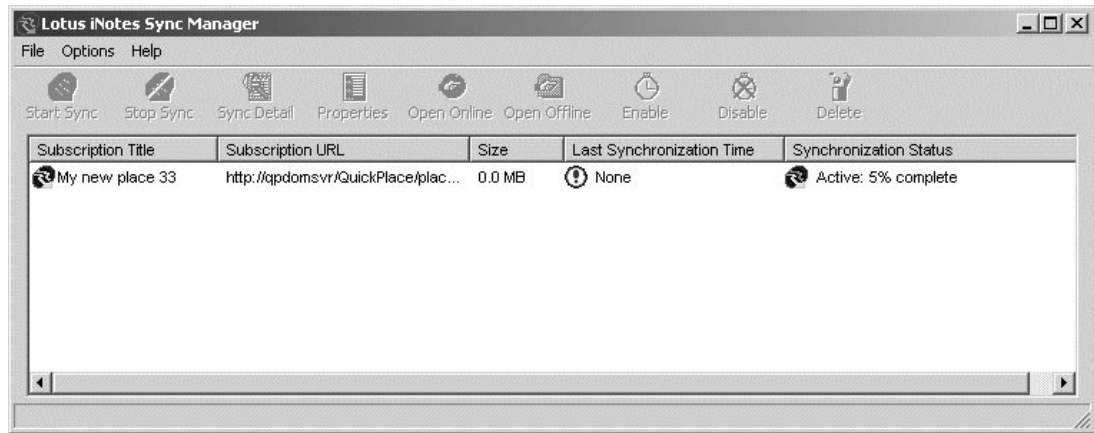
Lotus iNotes Sync Manager

File Options Help

Start Sync Stop Sync Sync Detail Properties Open Online Open Offline Enable Disable Delete

| Subscription Title | Subscription URL | Size | Last Synchronization Time | Synchronization Status |
|---|---|---|---|---|
| My new place 33 | http://qpdomsvr/QuickPlace/plac... | 0.0 MB | None | Active: 5% complete |